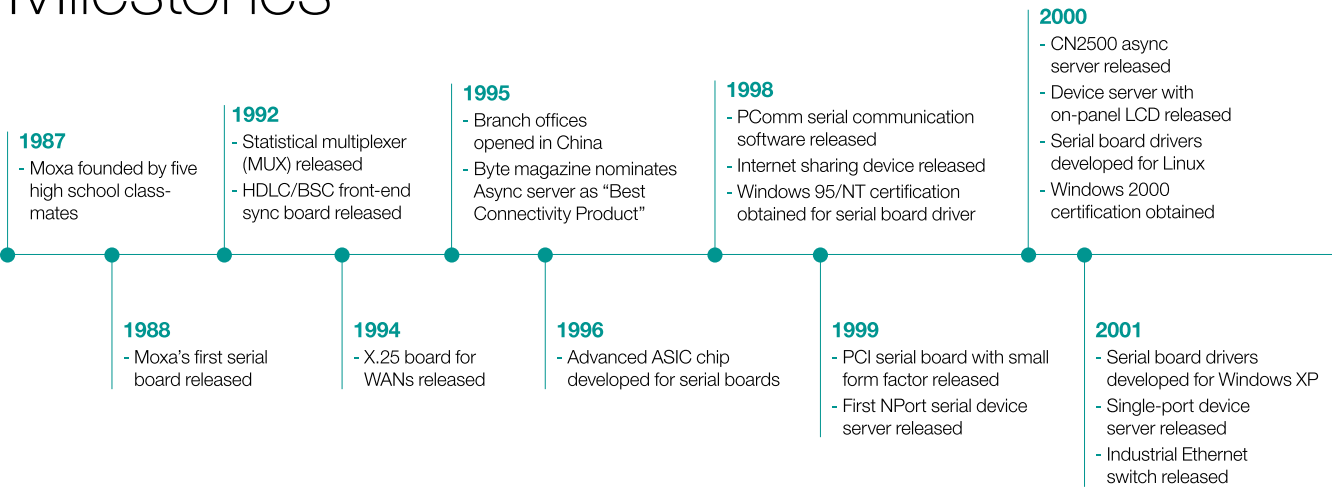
Milestones

1987
- Moxa founded by five high school classmates

1988
- Moxa's first serial board released

1992
- Statistical multiplexer (MUX) released
- HDLC/BSC front-end sync board released

1994
- X.25 board for WANs released

1995
- Branch offices opened in China
- Byte magazine nominates Async server as "Best Connectivity Product"

1996
- Advanced ASIC chip developed for serial boards

1998
- PComm serial communication software released
- Internet sharing device released
- Windows 95/NT certification obtained for serial board driver

1999
- PCI serial board with small form factor released
- First NPort serial device server released

2000
- CN2500 async server released
- Device server with on-panel LCD released
- Serial board drivers developed for Linux
- Windows 2000 certification obtained

2001
- Serial board drivers developed for Windows XP
- Single-port device server released
- Industrial Ethernet switch released